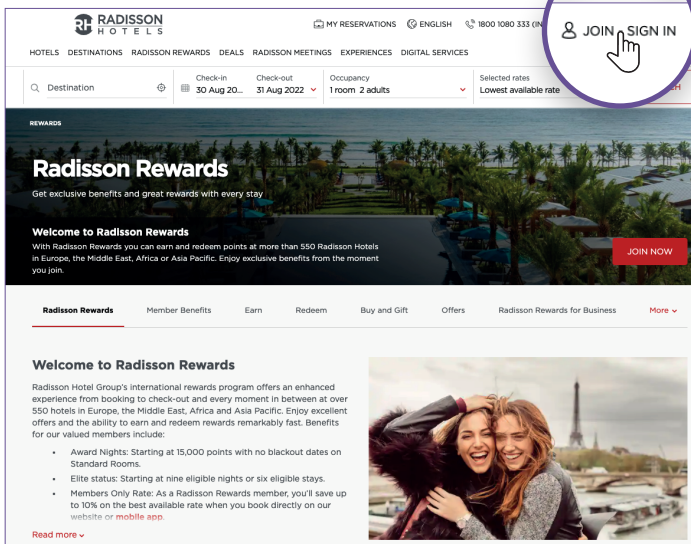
RADISSON HOTELS

MY RESERVATIONS ENGLISH 1800 1080 333 (IN

JOIN SIGN IN

HOTELS DESTINATIONS RADISSON REWARDS DEALS RADISSON MEETINGS EXPERIENCES DIGITAL SERVICES

Destination

Check-in 30 Aug 20...

Check-out 31 Aug 2022

Occupancy 1 room 2 adults

Selected rates Lowest available rate

REWARDS

Radisson Rewards

Get exclusive benefits and great rewards with every stay

Welcome to Radisson Rewards

With Radisson Rewards you can earn and redeem points at more than 550 Radisson Hotels in Europe, the Middle East, Africa or Asia Pacific. Enjoy exclusive benefits from the moment you join.

JOIN NOW

Radisson Rewards Member Benefits Earn Redeem Buy and Gift Offers Radisson Rewards for Business More

Welcome to Radisson Rewards

Radisson Hotel Group's international rewards program offers an enhanced experience from booking to check-out and every moment in between at over 550 hotels in Europe, the Middle East, Africa and Asia Pacific. Enjoy excellent offers and the ability to earn and redeem rewards remarkably fast. Benefits for our valued members include:

- Award Nights: Starting at 15,000 points with no blackout dates on Standard Rooms.
- Elite status: Starting at nine eligible nights or six eligible stays.
- Members Only Rate: As a Radisson Rewards member, you'll save up to 10% on the best available rate when you book directly on our website or mobile app.

Read more